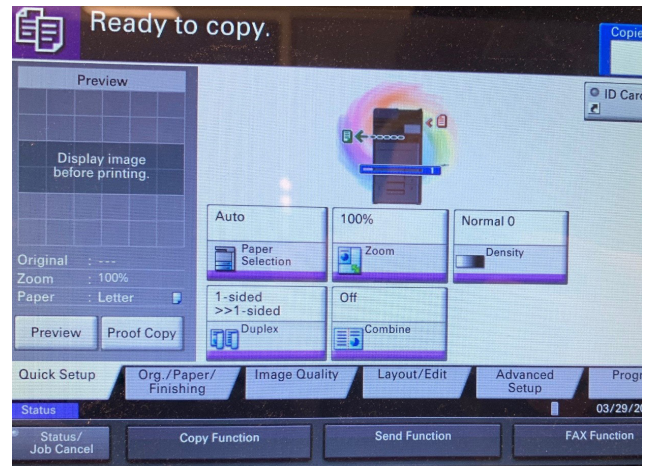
Ready to copy.

Copie

Preview

Display image before printing.

Original : ---
Zoom : 100%
Paper : Letter

Preview

Proof Copy

ID Car

Auto
Paper Selection

100%
Zoom

Normal 0
Density

1-sided >>1-sided
Duplex

Off
Combine

Quick Setup

Org./Paper/ Finishing

Image Quality

Layout/Edit

Advanced Setup

Progr

Status

03/29/2

Status/ Job Cancel

Copy Function

Send Function

FAX Function